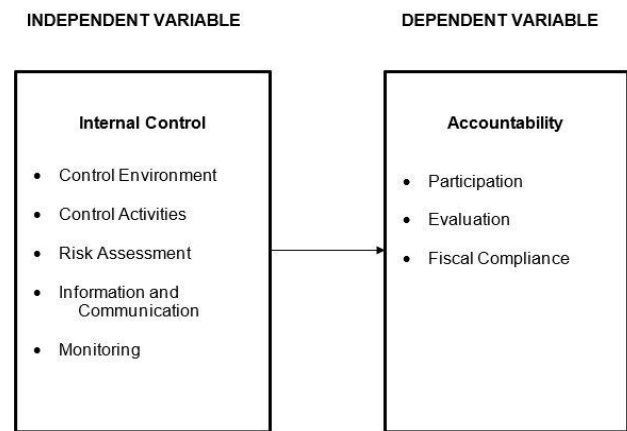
INDEPENDENT VARIABLE

DEPENDENT VARIABLE

Internal Control

- Control Environment
- Control Activities
- Risk Assessment
- Information and Communication
- Monitoring

Accountability

- Participation
- Evaluation
- Fiscal Compliance